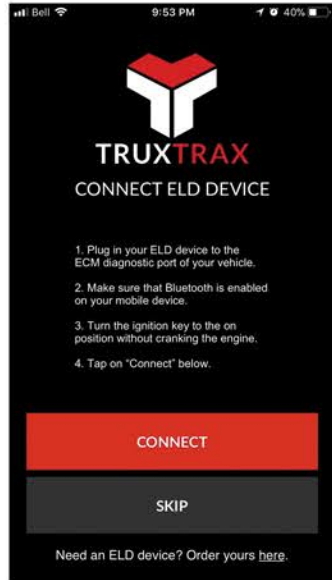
Bell 9:53 PM 40%

TRUXTRAX

CONNECT ELD DEVICE

1. Plug in your ELD device to the ECM diagnostic port of your vehicle.

2. Make sure that Bluetooth is enabled on your mobile device.

3. Turn the ignition key to the on position without cranking the engine.

4. Tap on "Connect" below.

CONNECT

SKIP

Need an ELD device? Order yours here.